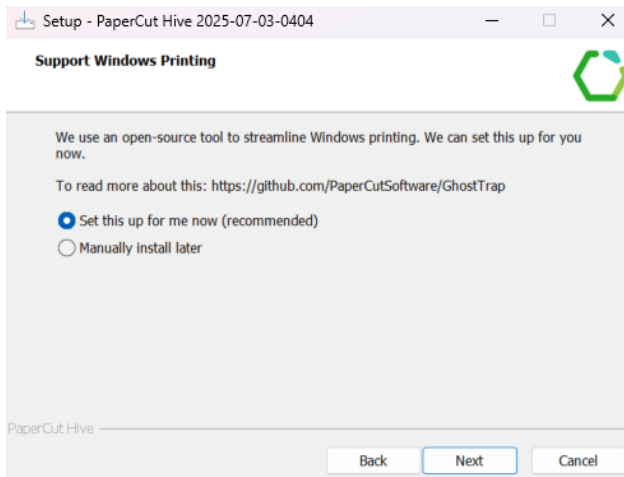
Setup - PaperCut Hive 2025-07-03-0404

Support Windows Printing

We use an open-source tool to streamline Windows printing. We can set this up for you now.

To read more about this: https://github.com/PaperCutSoftware/GhostTrap

Set this up for me now (recommended)
Manually install later

PaperCut Hive

Back
Next
Cancel